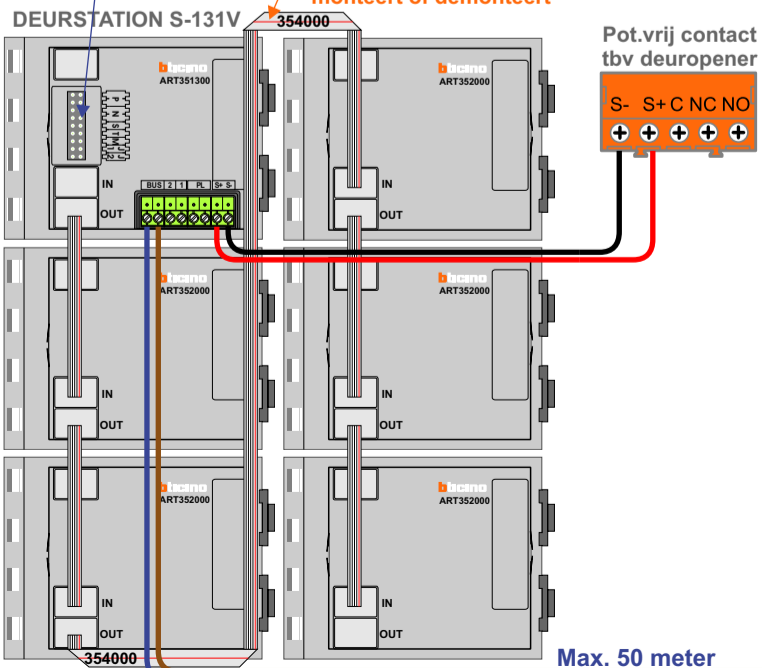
DEURSTATION S-131V

354000

monteert of demonteert

Pot.vrij contact tbv deuropener

S- S+ C NC NO

bticino
ART351300

P
N
S
T
M

IN
OUT

BUS 2 1 PL S+ S-

bticino
ART352000

IN
OUT

bticino
ART352000

IN
OUT

bticino
ART352000

IN
OUT

bticino
ART352000

IN
OUT

bticino
ART352000

IN
OUT

354000

Max. 50 meter